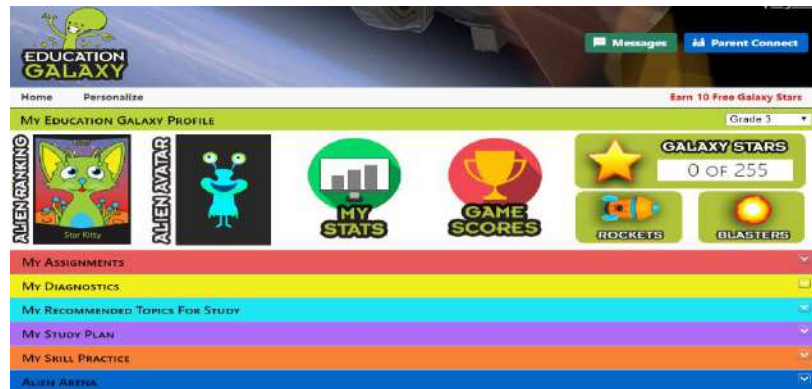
EDUCATION GALAXY

Messages

Parent Connect

Home Personalize

Earn 10 Free Galaxy Stars

MY EDUCATION GALAXY PROFILE

Grade 3

ALIEN RANKING

Star Kitty

ALIEN AVATAR

MY STATS

GAME SCORES

GALAXY STARS

0 OF 255

ROCKETS

BLASTERS

MY ASSIGNMENTS

MY DIAGNOSTICS

MY RECOMMENDED TOPICS FOR STUDY

MY STUDY PLAN

MY SKILL PRACTICE

ALIEN ARENA